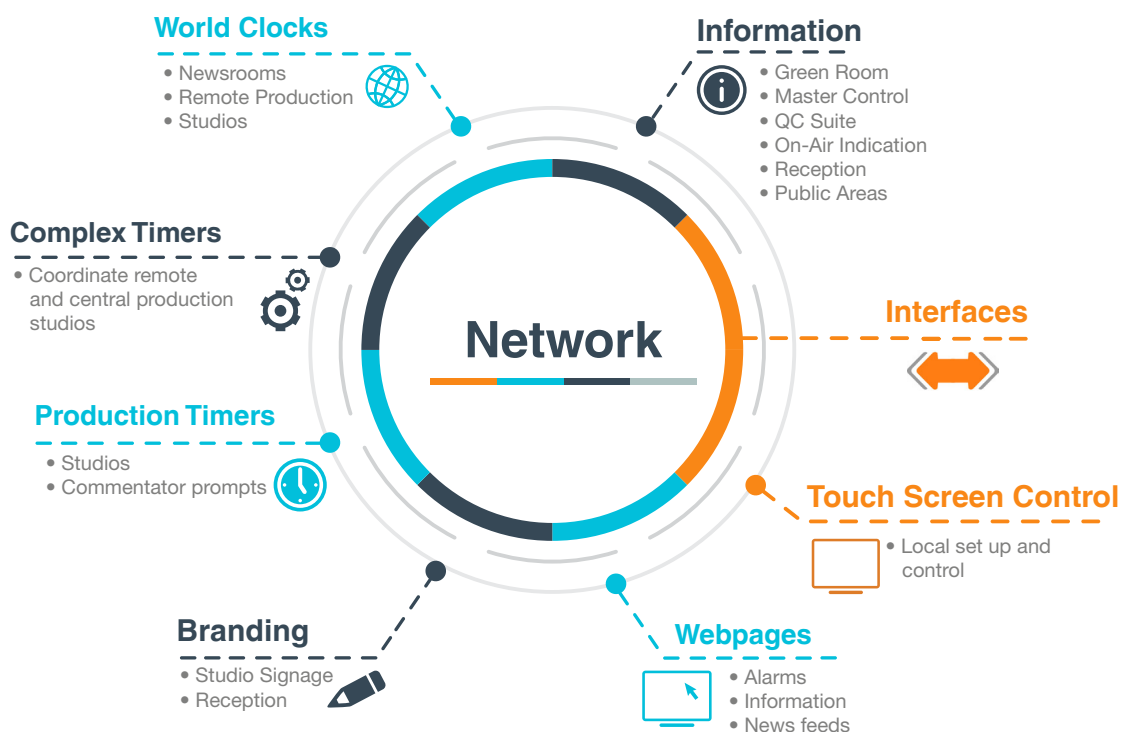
World Clocks
• Newsrooms
• Remote Production
• Studios

Information
• Green Room
• Master Control
• QC Suite
• On-Air Indication
• Reception
• Public Areas

Complex Timers
• Coordinate remote and central production studios

Network

Interfaces

Production Timers
• Studios
• Commentator prompts

Touch Screen Control
• Local set up and control

Branding
• Studio Signage
• Reception

Webpages
• Alarms
• Information
• News feeds